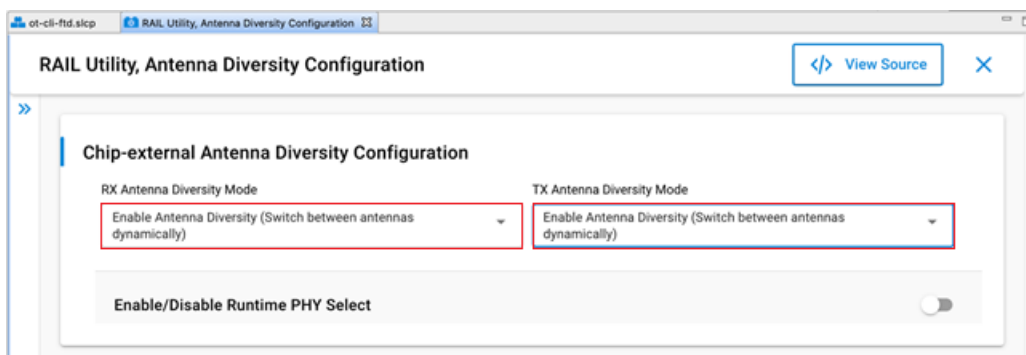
ot-cli-ftd.slcp

RAIL Utility, Antenna Diversity Configuration

RAIL Utility, Antenna Diversity Configuration

</> View Source

»

Chip-external Antenna Diversity Configuration

RX Antenna Diversity Mode

Enable Antenna Diversity (Switch between antennas dynamically)

TX Antenna Diversity Mode

Enable Antenna Diversity (Switch between antennas dynamically)

Enable/Disable Runtime PHY Select